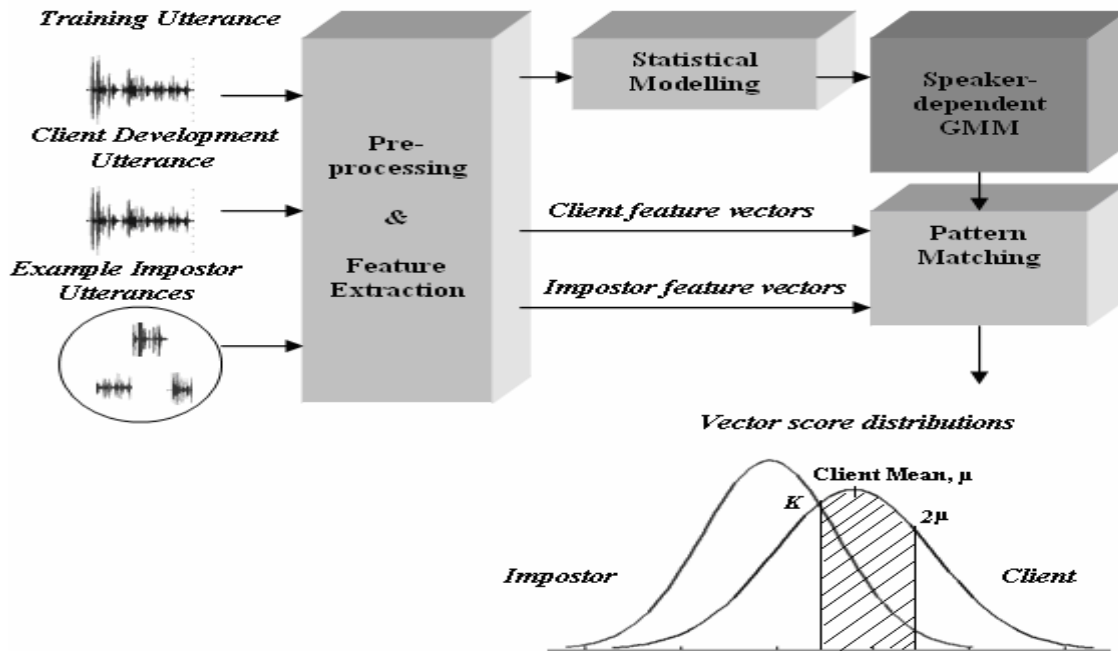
Training Utterance

Client Development Utterance

Example Impostor Utterances

Pre-processing

&

Feature Extraction

Statistical Modelling

Speaker-dependent GMM

Client feature vectors

Impostor feature vectors

Pattern Matching

Vector score distributions

Client Mean, μ

K

2μ

Impostor

Client